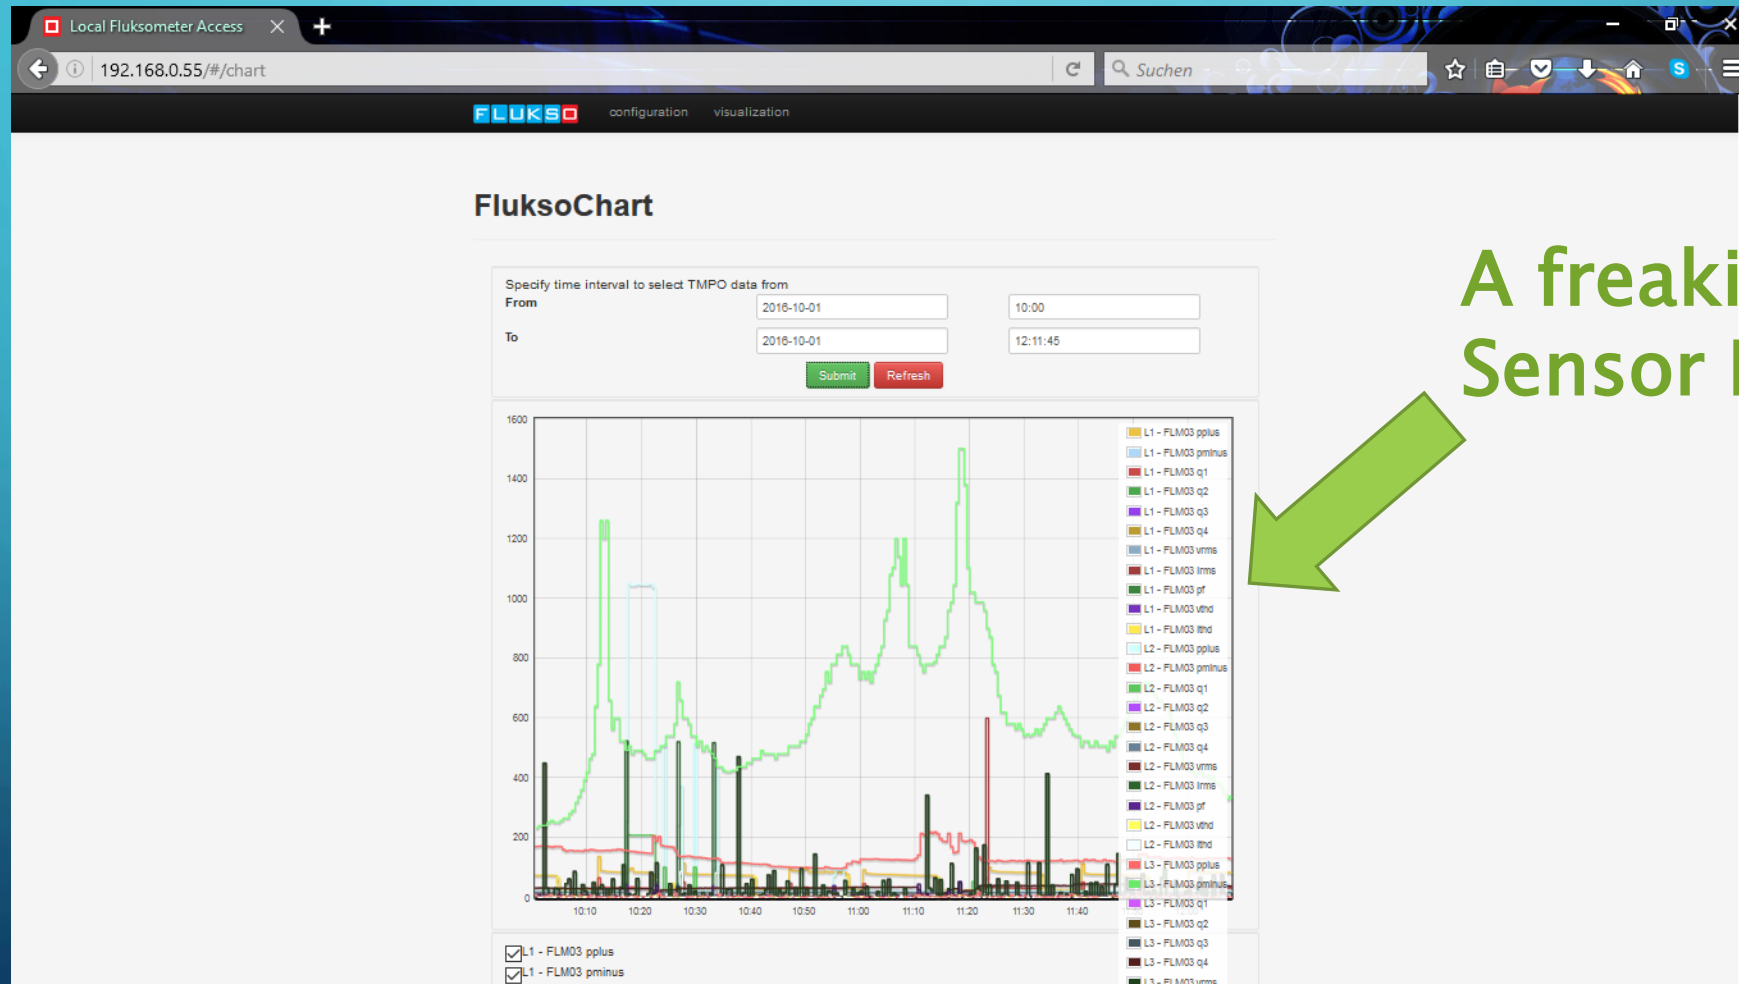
Local Fluksometer Access

192.168.0.55/#/chart

Suchen

FLUKSO configuration visualization

FluksoChart

Specify time interval to select TMPO data from

From 2016-10-01 10:00

To 2016-10-01 12:11:45

Submit Refresh

1600
1400
1200
1000
800
600
400
200
0

10:10 10:20 10:30 10:40 10:50 11:00 11:10 11:20 11:30 11:40

L1 - FLM03 pplus
L1 - FLM03 pminus
L1 - FLM03 q1
L1 - FLM03 q2
L1 - FLM03 q3
L1 - FLM03 q4
L1 - FLM03 vrms
L1 - FLM03 irms
L1 - FLM03 pf
L1 - FLM03 vthd
L1 - FLM03 ithd
L2 - FLM03 pplus
L2 - FLM03 pminus
L2 - FLM03 q1
L2 - FLM03 q2
L2 - FLM03 q3
L2 - FLM03 q4
L2 - FLM03 vrms
L2 - FLM03 irms
L2 - FLM03 pf
L2 - FLM03 vthd
L2 - FLM03 ithd
L3 - FLM03 pplus
L3 - FLM03 pminus
L3 - FLM03 q1
L3 - FLM03 q2
L3 - FLM03 q3
L3 - FLM03 q4
L3 - FLM03 vrms

L1 - FLM03 pplus
L1 - FLM03 pminus

A freaki
Sensor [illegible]